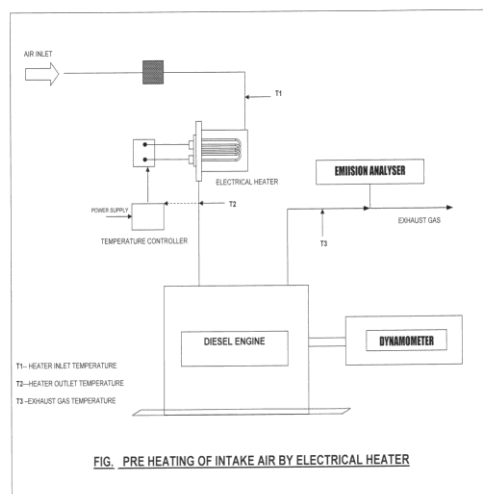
AIR INLET

T1

ELECTRICAL HEATER

EMIISION ANALYSER

POWER SUPPLY

T2

TEMPERATURE CONTROLLER

EXHAUST GAS

T3

DIESEL ENGINE

DYNAMOMETER

T1– HEATER INLET TEMPERATURE

T2—HEATER OUTLET TEMPERATURE

T3 –EXHAUST GAS TEMPERATURE

FIG. PRE HEATING OF INTAKE AIR BY ELECTRICAL HEATER